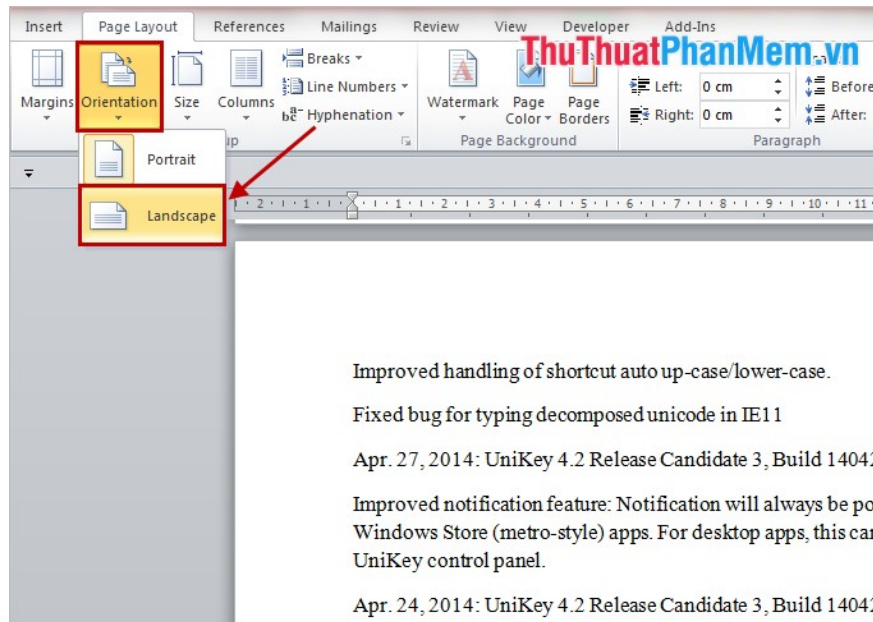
Insert Page Layout References Mailings Review View Developer Add-Ins

ThuThuatPhanMem.vn

Margins Orientation Size Columns Breaks Line Numbers Hyphenation

Watermark Page Color Page Borders

Left: 0 cm Right: 0 cm Before After:

up Page Background Paragraph

Portrait

Landscape

Improved handling of shortcut auto up-case/lower-case.

Fixed bug for typing decomposed unicode in IE11

Apr. 27, 2014: UniKey 4.2 Release Candidate 3, Build 1404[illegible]

Improved notification feature: Notification will always be po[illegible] Windows Store (metro-style) apps. For desktop apps, this ca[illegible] UniKey control panel.

Apr. 24, 2014: UniKey 4.2 Release Candidate 3, Build 1404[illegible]